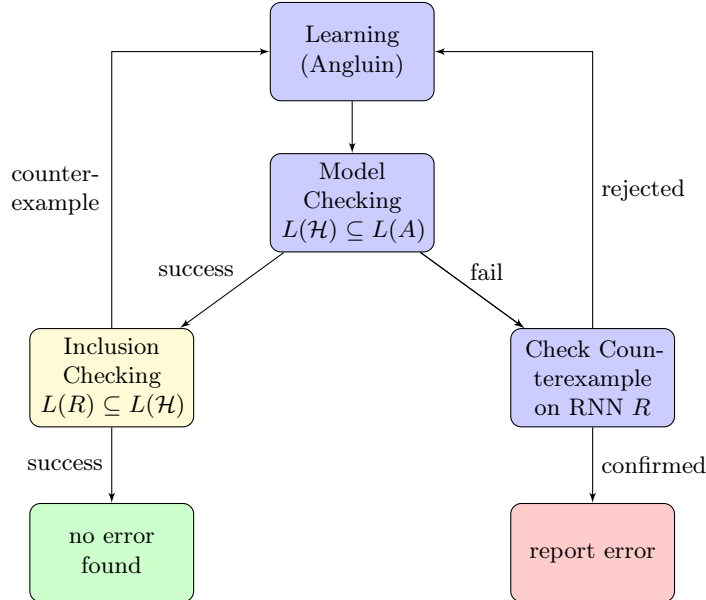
Learning (Angluin)

counterexample

rejected

Model Checking $L(\mathcal{H}) \subseteq L(A)$

success

fail

Inclusion Checking $L(R) \subseteq L(\mathcal{H})$

Check Counterexample on RNN $R$

success

confirmed

no error found

report error